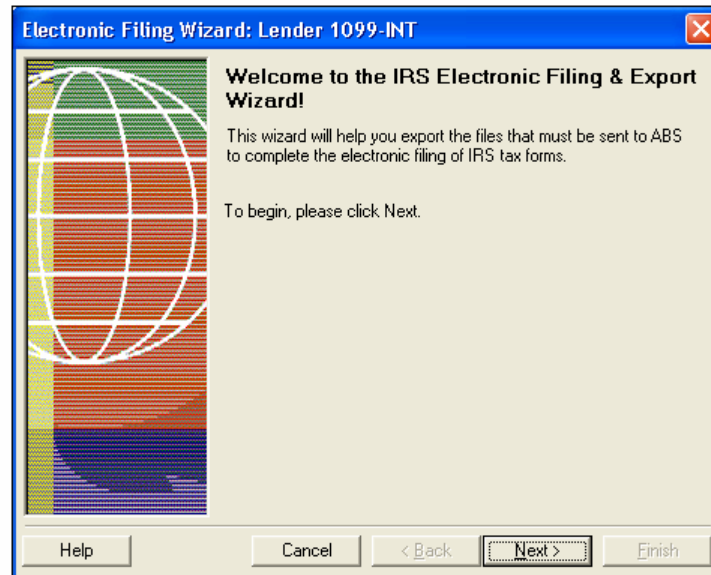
Electronic Filing Wizard: Lender 1099-INT

Welcome to the IRS Electronic Filing & Export Wizard!

This wizard will help you export the files that must be sent to ABS to complete the electronic filing of IRS tax forms.

To begin, please click Next.

Help

Cancel

< Back

Next >

Finish